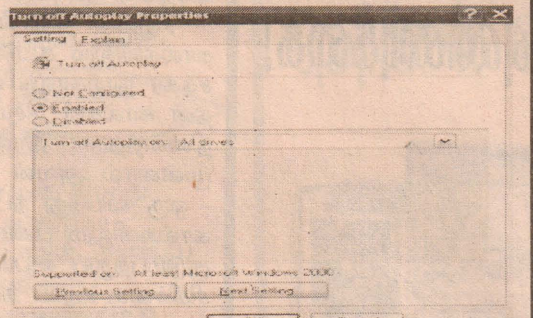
Turn off Autoplay Properties

Setting | Explain

Turn off Autoplay

Not Configured
Enabled
Disabled

Turn off Autoplay on: All drives

Supported on: At least Microsoft Windows 2000

Previous Setting | Next Setting